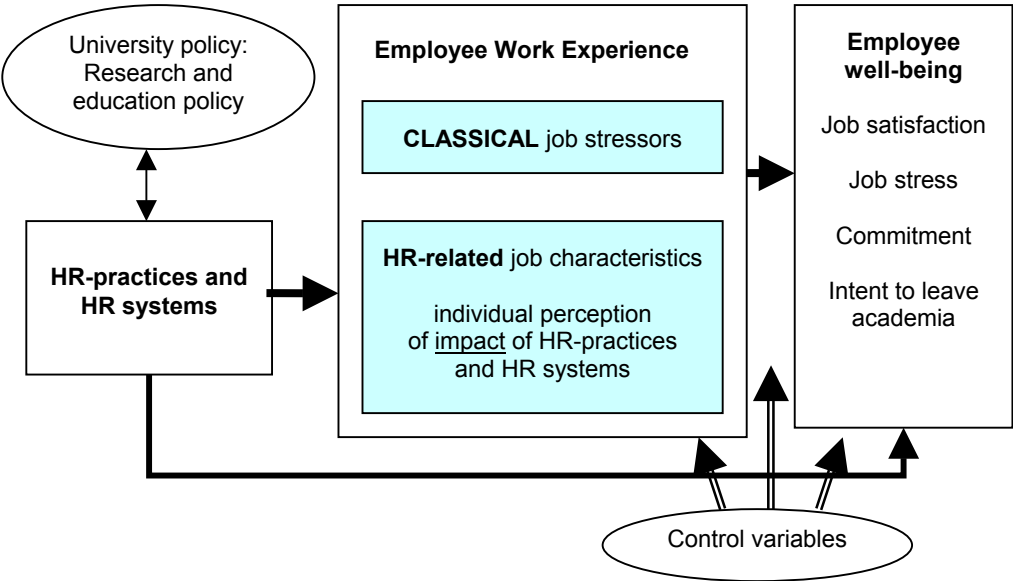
University policy: Research and education policy

HR-practices and HR systems

Employee Work Experience

CLASSICAL job stressors

HR-related job characteristics

individual perception of impact of HR-practices and HR systems

Employee well-being

Job satisfaction

Job stress

Commitment

Intent to leave academia

Control variables